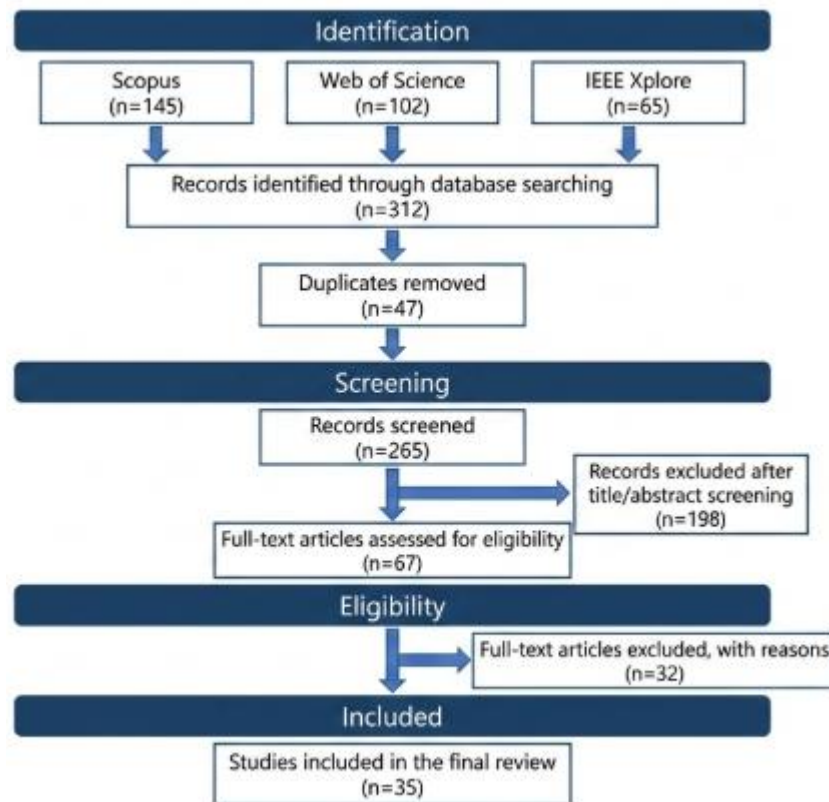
Identification

Scopus
(n=145)

Web of Science
(n=102)

IEEE Xplore
(n=65)

Records identified through database searching
(n=312)

Duplicates removed
(n=47)

Screening

Records screened
(n=265)

Records excluded after title/abstract screening
(n=198)

Full-text articles assessed for eligibility
(n=67)

Eligibility

Full-text articles excluded, with reasons
(n=32)

Included

Studies included in the final review
(n=35)